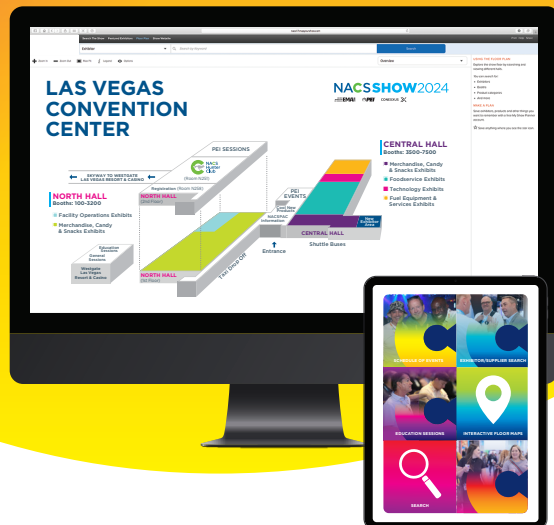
Exhibitor
Search by keyword
Search
LAS VEGAS CONVENTION CENTER
NACS SHOW 2024
PEI SESSIONS
NACS Ideas 2 Go (Room N251)
Registration (Room N258)
SKYWAY TO WESTGATE LAS VEGAS RESORT & CASINO
NORTH HALL Booths: 100-3200
Facility Operations Exhibits
Merchandise, Candy & Snacks Exhibits
NORTH HALL (2nd Floor)
NORTH HALL (1st Floor)
Education Sessions
General Sessions
Westgate Las Vegas Resort & Casino
Taxi Drop Off
Entrance
NACSPAC Information
Lost New Exhibitor
PEI EVENTS
CENTRAL HALL
New Exhibitor Area
Shuttle Buses
CENTRAL HALL Booths: 3500-7500
Merchandise, Candy & Snacks Exhibits
Foodservice Exhibits
Technology Exhibits
Fuel Equipment & Services Exhibits
SCHEDULE OF EVENTS
EXHIBITOR/SUPPLIER SEARCH
EDUCATION SESSIONS
INTERACTIVE FLOOR MAPS
SEARCH